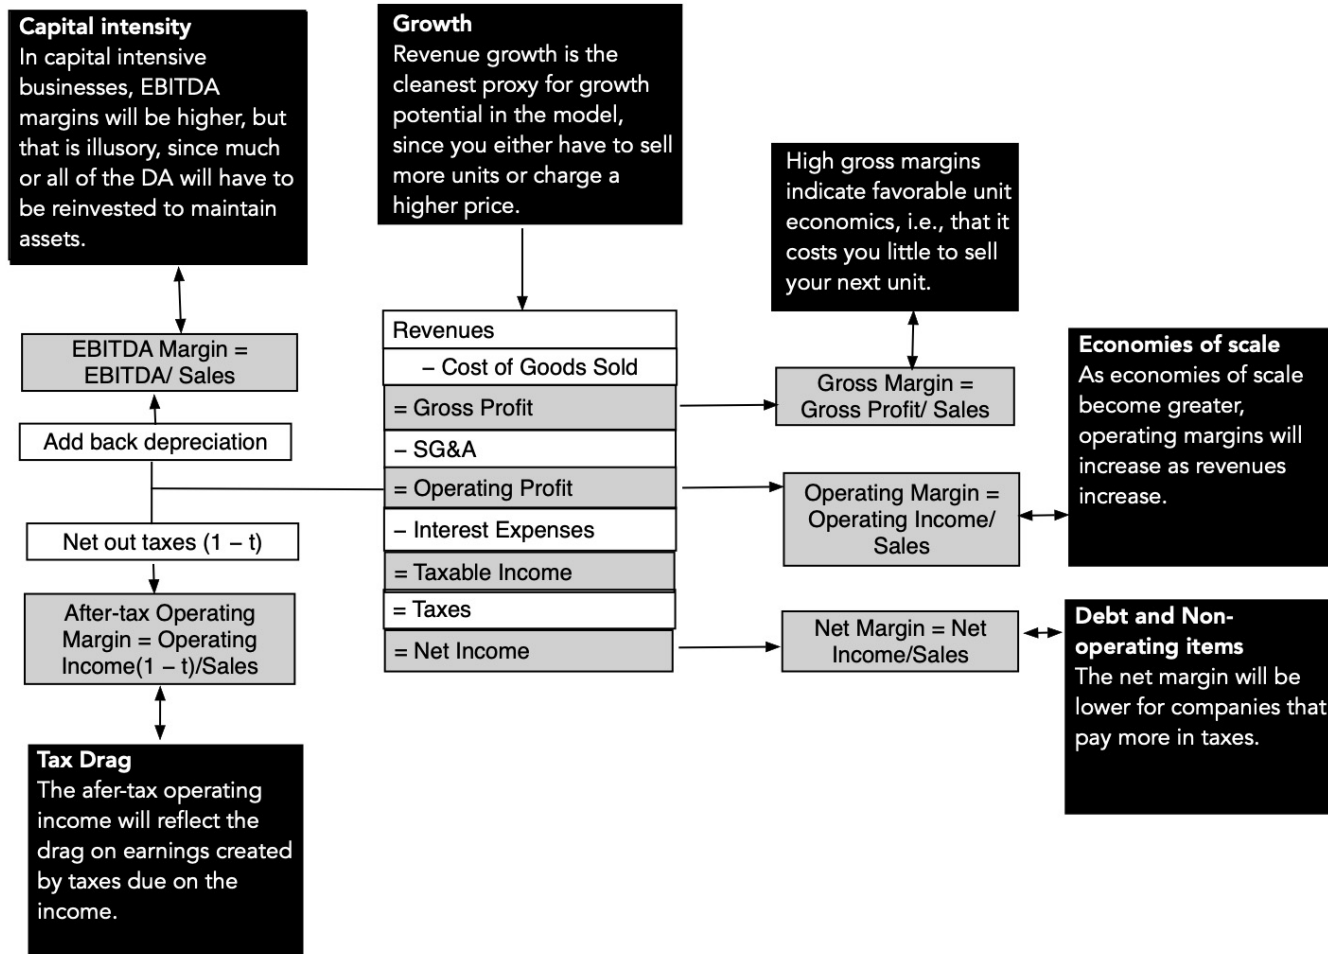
**Capital intensity**
In capital intensive businesses, EBITDA margins will be higher, but that is illusory, since much or all of the DA will have to be reinvested to maintain assets.

**Growth**
Revenue growth is the cleanest proxy for growth potential in the model, since you either have to sell more units or charge a higher price.

High gross margins indicate favorable unit economics, i.e., that it costs you little to sell your next unit.

EBITDA Margin = EBITDA/ Sales

Add back depreciation

Net out taxes (1 – t)

After-tax Operating Margin = Operating Income(1 – t)/Sales

Revenues
– Cost of Goods Sold
= Gross Profit
– SG&A
= Operating Profit
– Interest Expenses
= Taxable Income
= Taxes
= Net Income

Gross Margin = Gross Profit/ Sales

Operating Margin = Operating Income/ Sales

Net Margin = Net Income/Sales

**Economies of scale**
As economies of scale become greater, operating margins will increase as revenues increase.

**Debt and Non-operating items**
The net margin will be lower for companies that pay more in taxes.

**Tax Drag**
The afer-tax operating income will reflect the drag on earnings created by taxes due on the income.